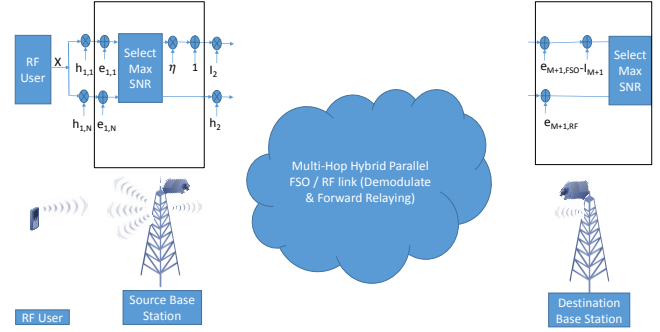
RF User

X

$h_{1,1}$

$e_{1,1}$

Select Max SNR

$\eta$

1

$I_2$

$h_{1,N}$

$e_{1,N}$

$h_2$

Multi-Hop Hybrid Parallel FSO / RF link (Demodulate & Forward Relaying)

$e_{M+1,FSO}$

$I_{M+1}$

Select Max SNR

$e_{M+1,RF}$

RF User

Source Base Station

Destination Base Station